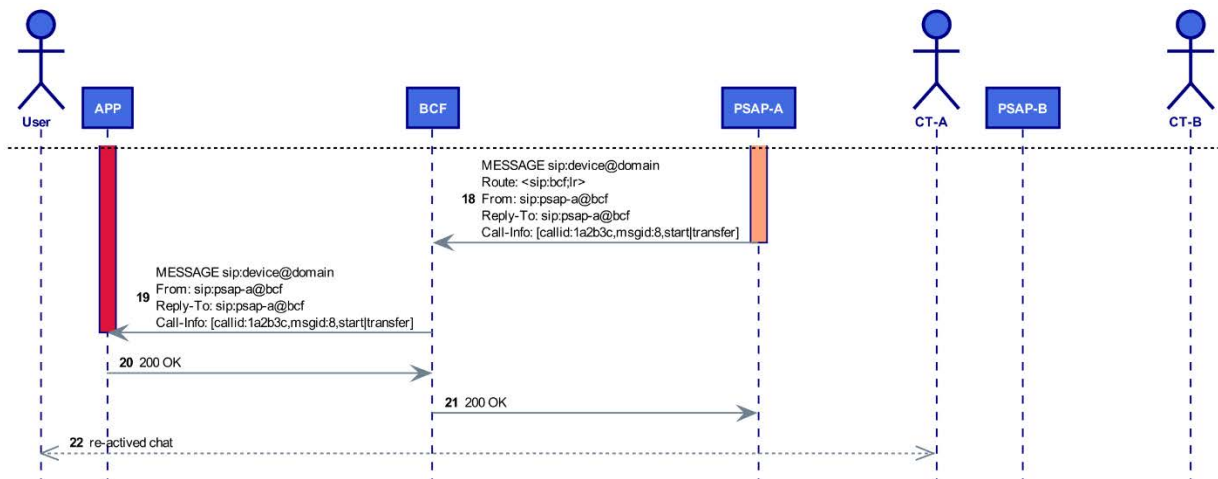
User
APP
BCF
PSAP-A
CT-A
PSAP-B
CT-B

18 MESSAGE sip:device@domain
Route: <sip:bcf;lr>
From: sip:psap-a@bcf
Reply-To: sip:psap-a@bcf
Call-Info: [callid:1a2b3c,msgid:8,start|transfer]

19 MESSAGE sip:device@domain
From: sip:psap-a@bcf
Reply-To: sip:psap-a@bcf
Call-Info: [callid:1a2b3c,msgid:8,start|transfer]

20 200 OK

21 200 OK

22 re-actived chat